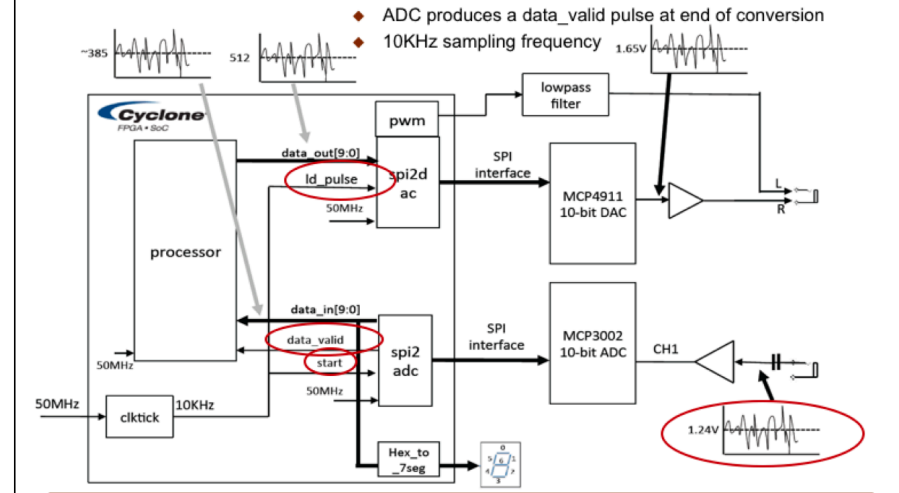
ADC produces a data_valid pulse at end of conversion
10KHz sampling frequency

~385
512
1.65V

Cyclone
FPGA • SoC

pwm
lowpass filter

data_out[9:0]
ld_pulse
spi2dac
50MHz
SPI interface
MCP4911 10-bit DAC
L
R

processor

data_in[9:0]
data_valid
start
spi2 adc
50MHz
SPI interface
MCP3002 10-bit ADC
CH1

50MHz

50MHz
clktick
10KHz

Hex_to_7seg

1.24V